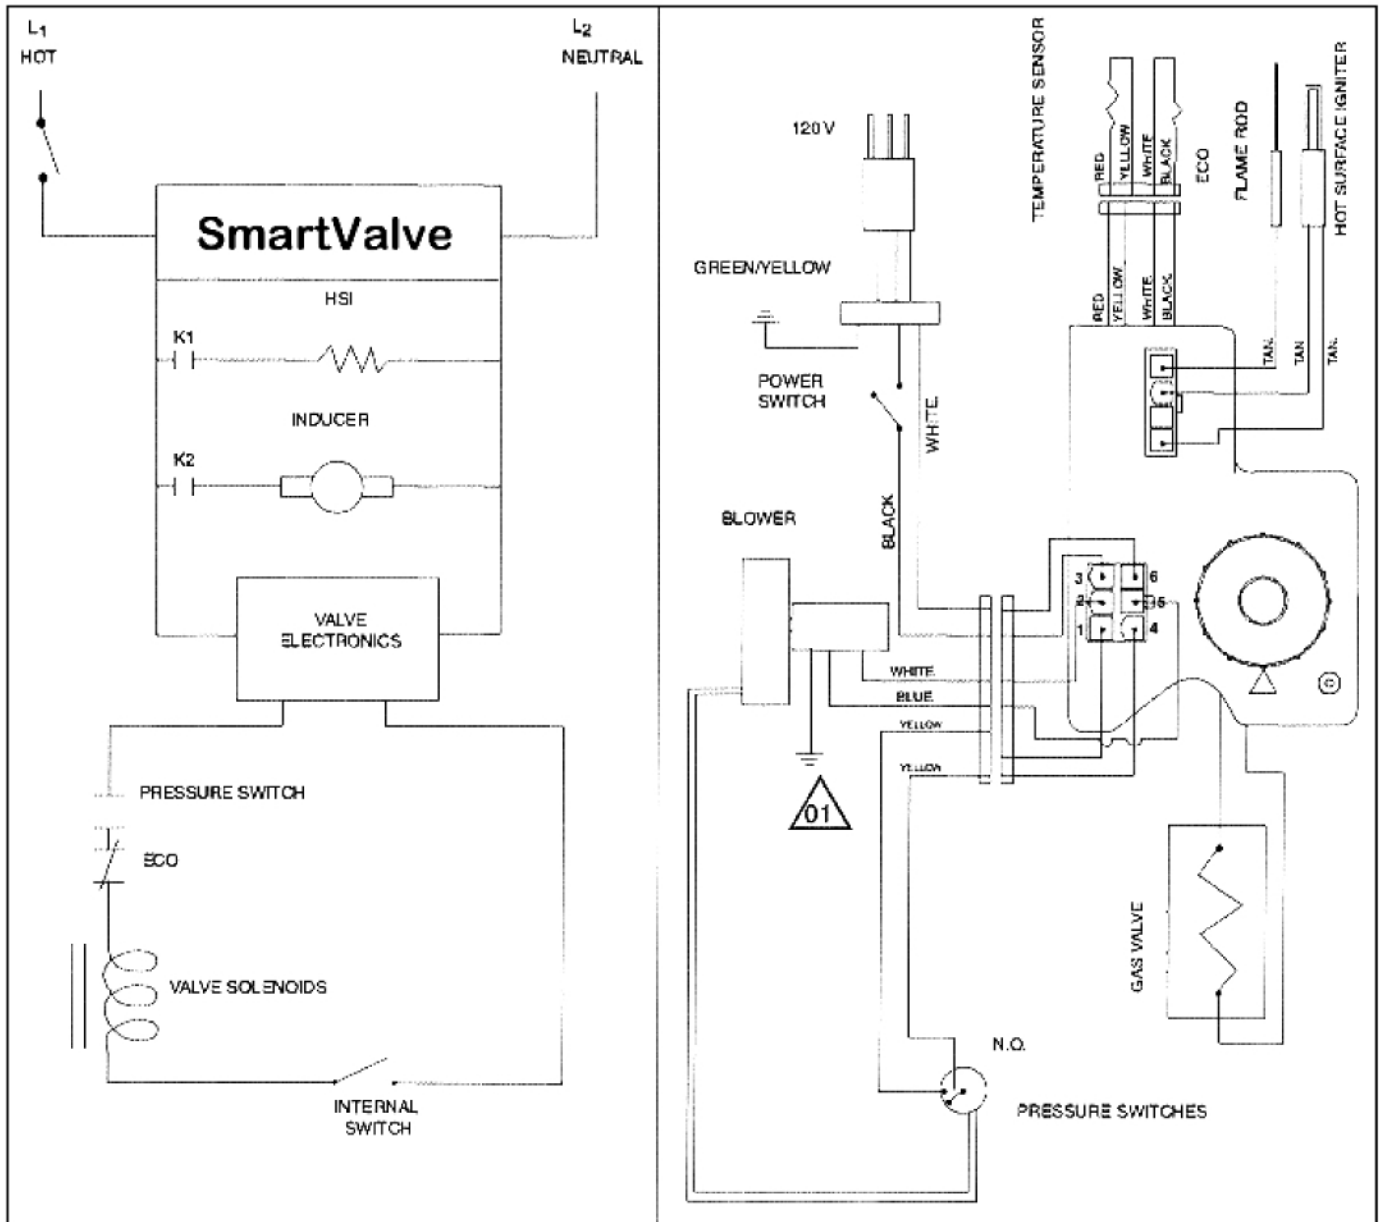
$L_1$
HOT

$L_2$
NEUTRAL

SmartValve

HSI

K1

INDUCER

K2

VALVE ELECTRONICS

PRESSURE SWITCH

ECO

VALVE SOLENOIDS

INTERNAL SWITCH

120 V

GREEN/YELLOW

POWER SWITCH

WHITE

BLACK

BLOWER

TEMPERATURE SENSOR

RED
YELLOW
WHITE
BLACK

ECO

FLAME ROD

HOT SURFACE IGNITER

RED
YELLOW
WHITE
BLACK

TAN
TAN
TAN

3
6
2
5
1
4

WHITE
BLUE
YELLOW
YELLOW

01

GAS VALVE

N.O.

PRESSURE SWITCHES